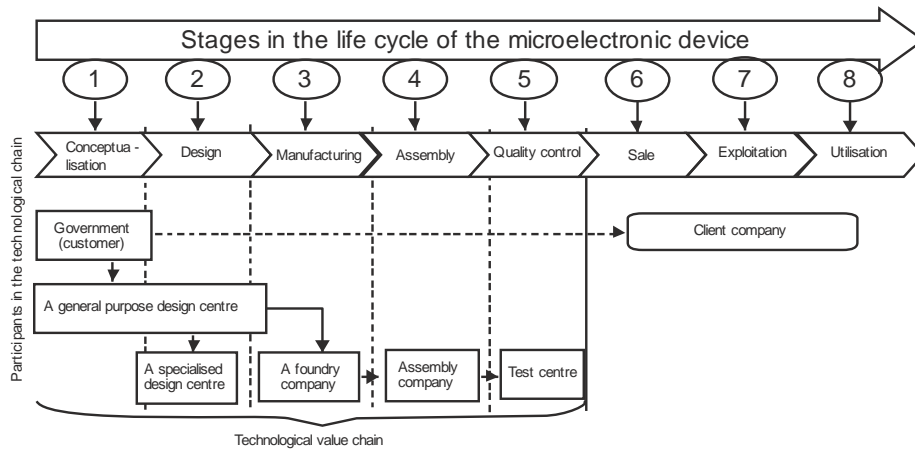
Stages in the life cycle of the microelectronic device

1
2
3
4
5
6
7
8

Conceptua - lisation
Design
Manufacturing
Assembly
Quality control
Sale
Exploitation
Utilisation

Participants in the technological chain

Government (customer)
Client company
A general purpose design centre
A specialised design centre
A foundry company
Assembly company
Test centre

Technological value chain